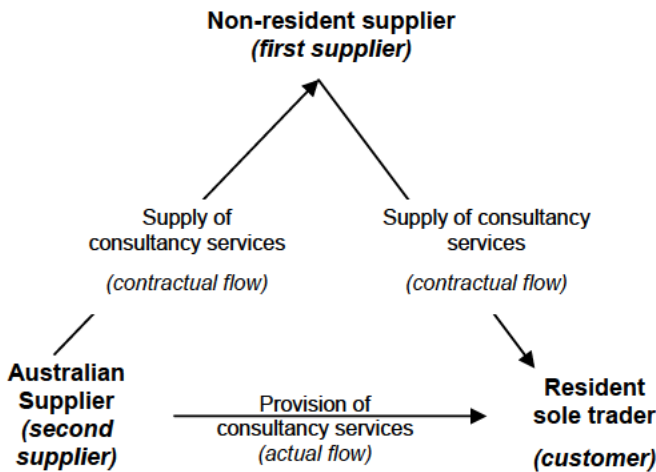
Non-resident supplier
(first supplier)

Supply of consultancy services
(contractual flow)

Supply of consultancy services
(contractual flow)

Australian Supplier
(second supplier)

Provision of consultancy services
(actual flow)

Resident sole trader
(customer)